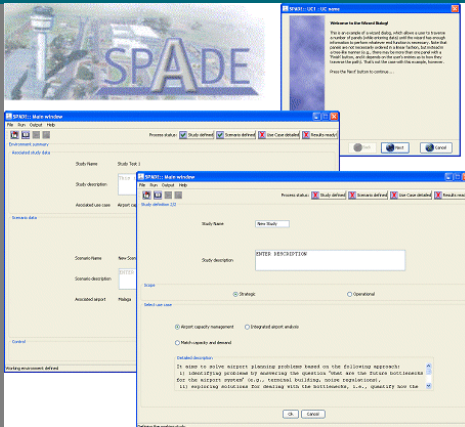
SPADE

SPADE :: UC1 - UC name

Welcome to the Wizard Dialog!

This is an example of a wizard dialog, which allows a user to traverse a number of panels (while entering data) until the wizard has enough information to perform whatever end function is necessary. Note that panels are not necessarily ordered in a linear fashion, but instead in a tree-like manner (e.g., there may be more than one panel with a 'Finish' button, and it depends on the user's entries as to how they traverse the path). That's not the case with this example, however.

Press the 'Next' button to continue ...

Back Next Cancel

SPADE :: Main window
File Run Output Help
Process status: Study defined Scenario defined Use Case detailed Results ready!
Environment summary
Annotated study data
Study Name Study Test 1
Study description
Associated use case Airport cap
Scenario data
Scenario Name New Scen
Scenario description
Associated airport Malaga
Control
Working environment defined

SPADE :: Main window
File Run Output Help
Process status: Study defined Scenario defined Use Case detailed Results ready!
Study definition (2)
Study Name New Study
Study description ENTER DESCRIPTION
Scope
Strategic Operational
Select use case
Airport capacity management Integrated airport analysis
Match capacity and demand
Detailed description
It aims to solve airport planning problems based on the following approach:
1) identifying problems by answering the question "What are the future bottlenecks for the airport system" (e.g., terminal building, noise regulations),
2) exploring solutions for dealing with the bottlenecks, i.e., quantify how the
Ok Cancel
Defining the working study